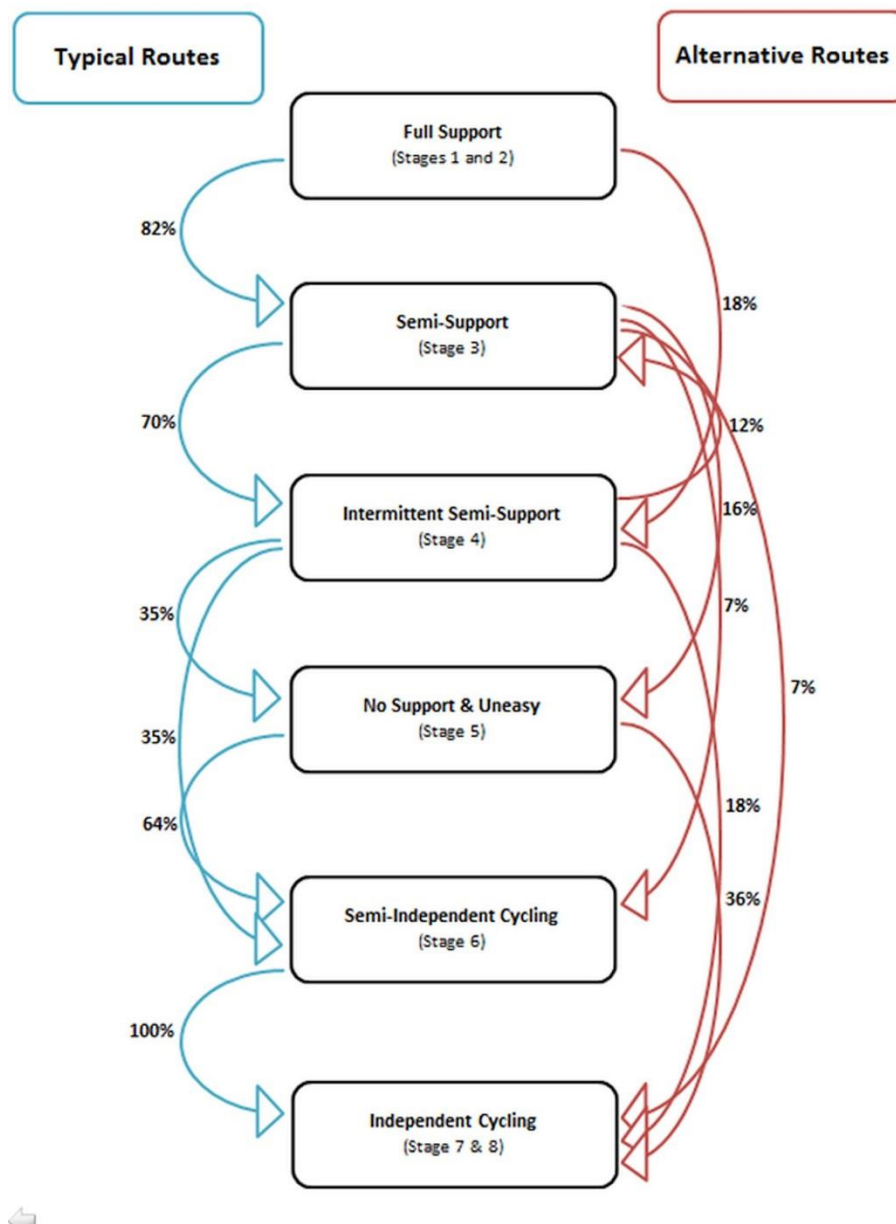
Typical Routes

Alternative Routes

Full Support
(Stages 1 and 2)

82%

18%

Semi-Support
(Stage 3)

70%

12%

Intermittent Semi-Support
(Stage 4)

16%

35%

7%

No Support & Uneasy
(Stage 5)

7%

35%

64%

18%

Semi-Independent Cycling
(Stage 6)

36%

100%

Independent Cycling
(Stage 7 & 8)